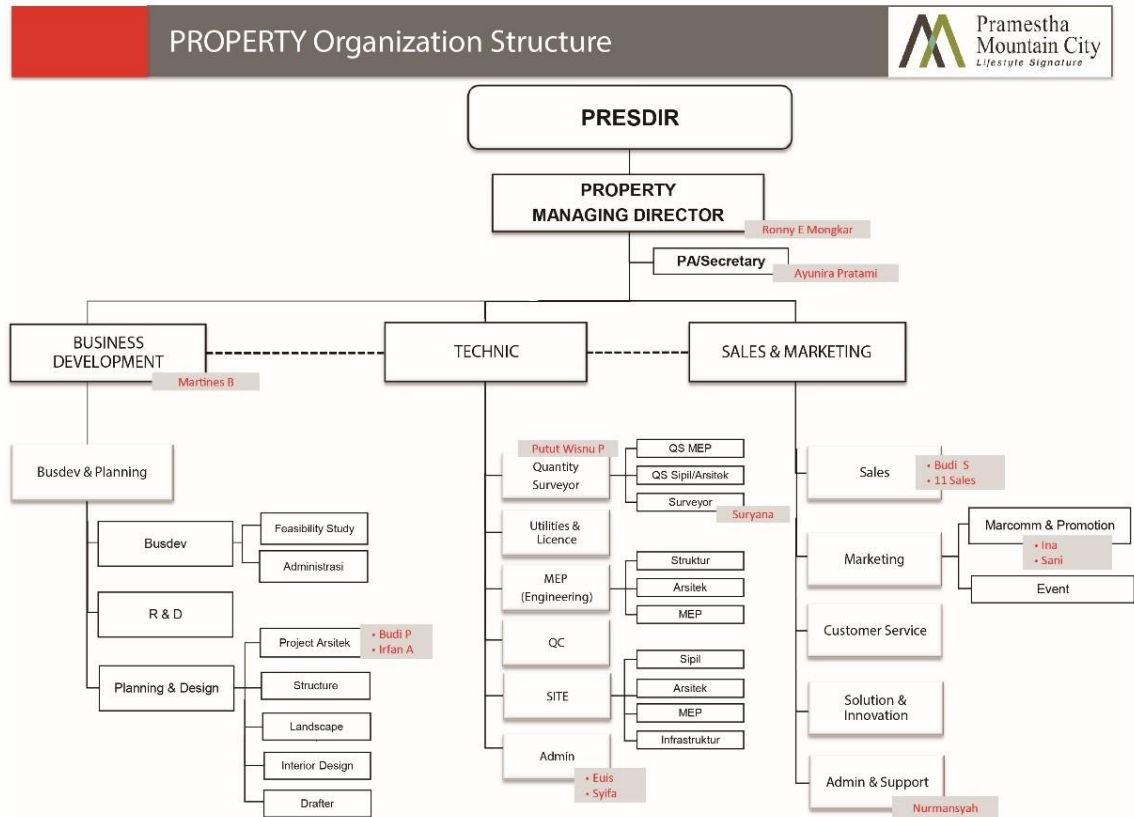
PROPERTY Organization Structure

Pramestha Mountain City
Lifestyle Signature

PRESDIR

PROPERTY MANAGING DIRECTOR
Ronny E Mongkar

PA/Secretary
Ayunira Pratami

BUSINESS DEVELOPMENT
Martines B

TECHNIC

SALES & MARKETING

Busdev & Planning

Busdev
Feasibility Study
Administrasi

R & D

Planning & Design
Project Arsitek
• Budi P
• Irfan A
Structure
Landscape
Interior Design
Drafter

Putut Wisnu P
Quantity Surveyor
QS MEP
QS Sipil/Arsitek
Surveyor
Suryana

Utilities & Licence

MEP (Engineering)
Struktur
Arsitek
MEP

QC

SITE
Sipil
Arsitek
MEP
Infrastruktur

Admin
• Euis
• Syifa

Sales
• Budi S
• 11 Sales

Marketing
Marcomm & Promotion
• Ina
• Sani
Event

Customer Service

Solution & Innovation

Admin & Support
Nurmansyah